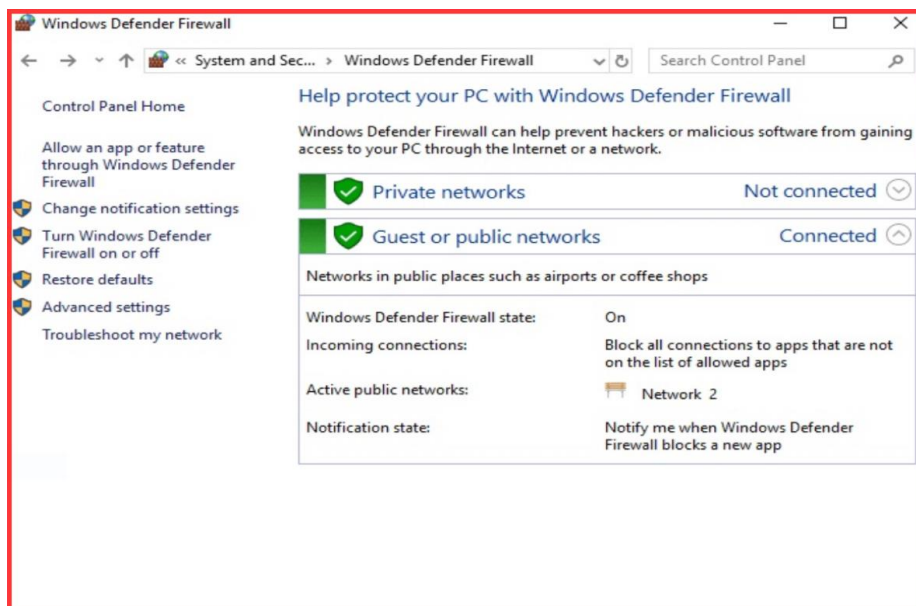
Windows Defender Firewall

« System and Sec... › Windows Defender Firewall

Search Control Panel

Control Panel Home

Allow an app or feature through Windows Defender Firewall

Change notification settings

Turn Windows Defender Firewall on or off

Restore defaults

Advanced settings

Troubleshoot my network

Help protect your PC with Windows Defender Firewall

Windows Defender Firewall can help prevent hackers or malicious software from gaining access to your PC through the Internet or a network.

Private networks Not connected

Guest or public networks Connected

Networks in public places such as airports or coffee shops

| | |
|---|---|
| Windows Defender Firewall state: | On |
| Incoming connections: | Block all connections to apps that are not on the list of allowed apps |
| Active public networks: | Network 2 |
| Notification state: | Notify me when Windows Defender Firewall blocks a new app |